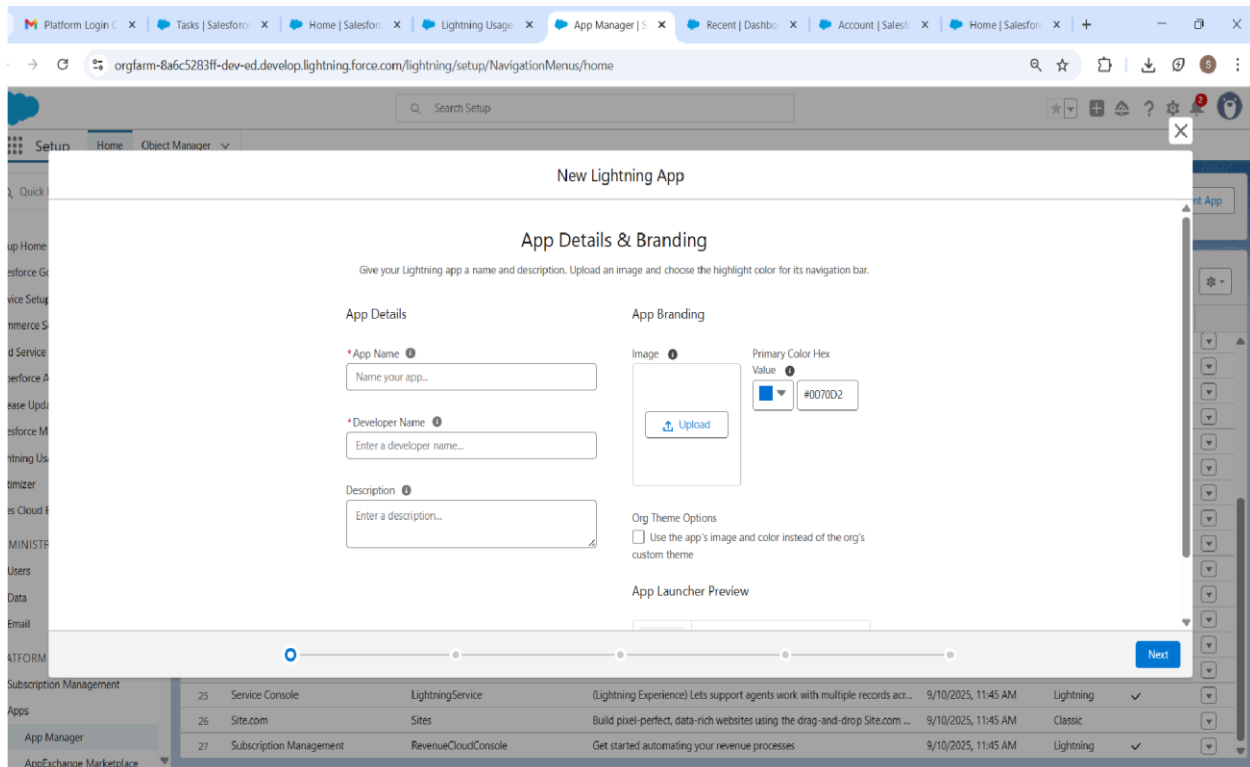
Platform Login C | Tasks | Salesforce | Home | Salesforce | Lightning Usage | App Manager | S | Recent | Dashbo | Account | Salesf | Home | Salesforc

orgfarm-8a6c5283ff-dev-ed.develop.lightning.force.com/lightning/setup/NavigationMenus/home

Search Setup

Setup Home Object Manager

Quick

up Home
esforce G
vice Setup
mmerce S
d Service
perforce A
ease Upd
esforce M
htning Us
timizer
es Cloud
MINISTR
Users
Data
Email
ATFORM
Subscription Management
Apps
App Manager
AppExchange Marketplace

nt App

New Lightning App

App Details & Branding

Give your Lightning app a name and description. Upload an image and choose the highlight color for its navigation bar.

App Details

*App Name
Name your app...

*Developer Name
Enter a developer name...

Description
Enter a description...

App Branding

Image
Upload

Primary Color Hex Value
#0070D2

Org Theme Options
Use the app's image and color instead of the org's custom theme

App Launcher Preview

Next

| 25 | Service Console | LightningService | (Lightning Experience) Lets support agents work with multiple records acr... | 9/10/2025, 11:45 AM | Lightning | ✓ |
|---|---|---|---|---|---|---|
| 26 | Site.com | Sites | Build pixel-perfect, data-rich websites using the drag-and-drop Site.com ... | 9/10/2025, 11:45 AM | Classic | |
| 27 | Subscription Management | RevenueCloudConsole | Get started automating your revenue processes | 9/10/2025, 11:45 AM | Lightning | ✓ |